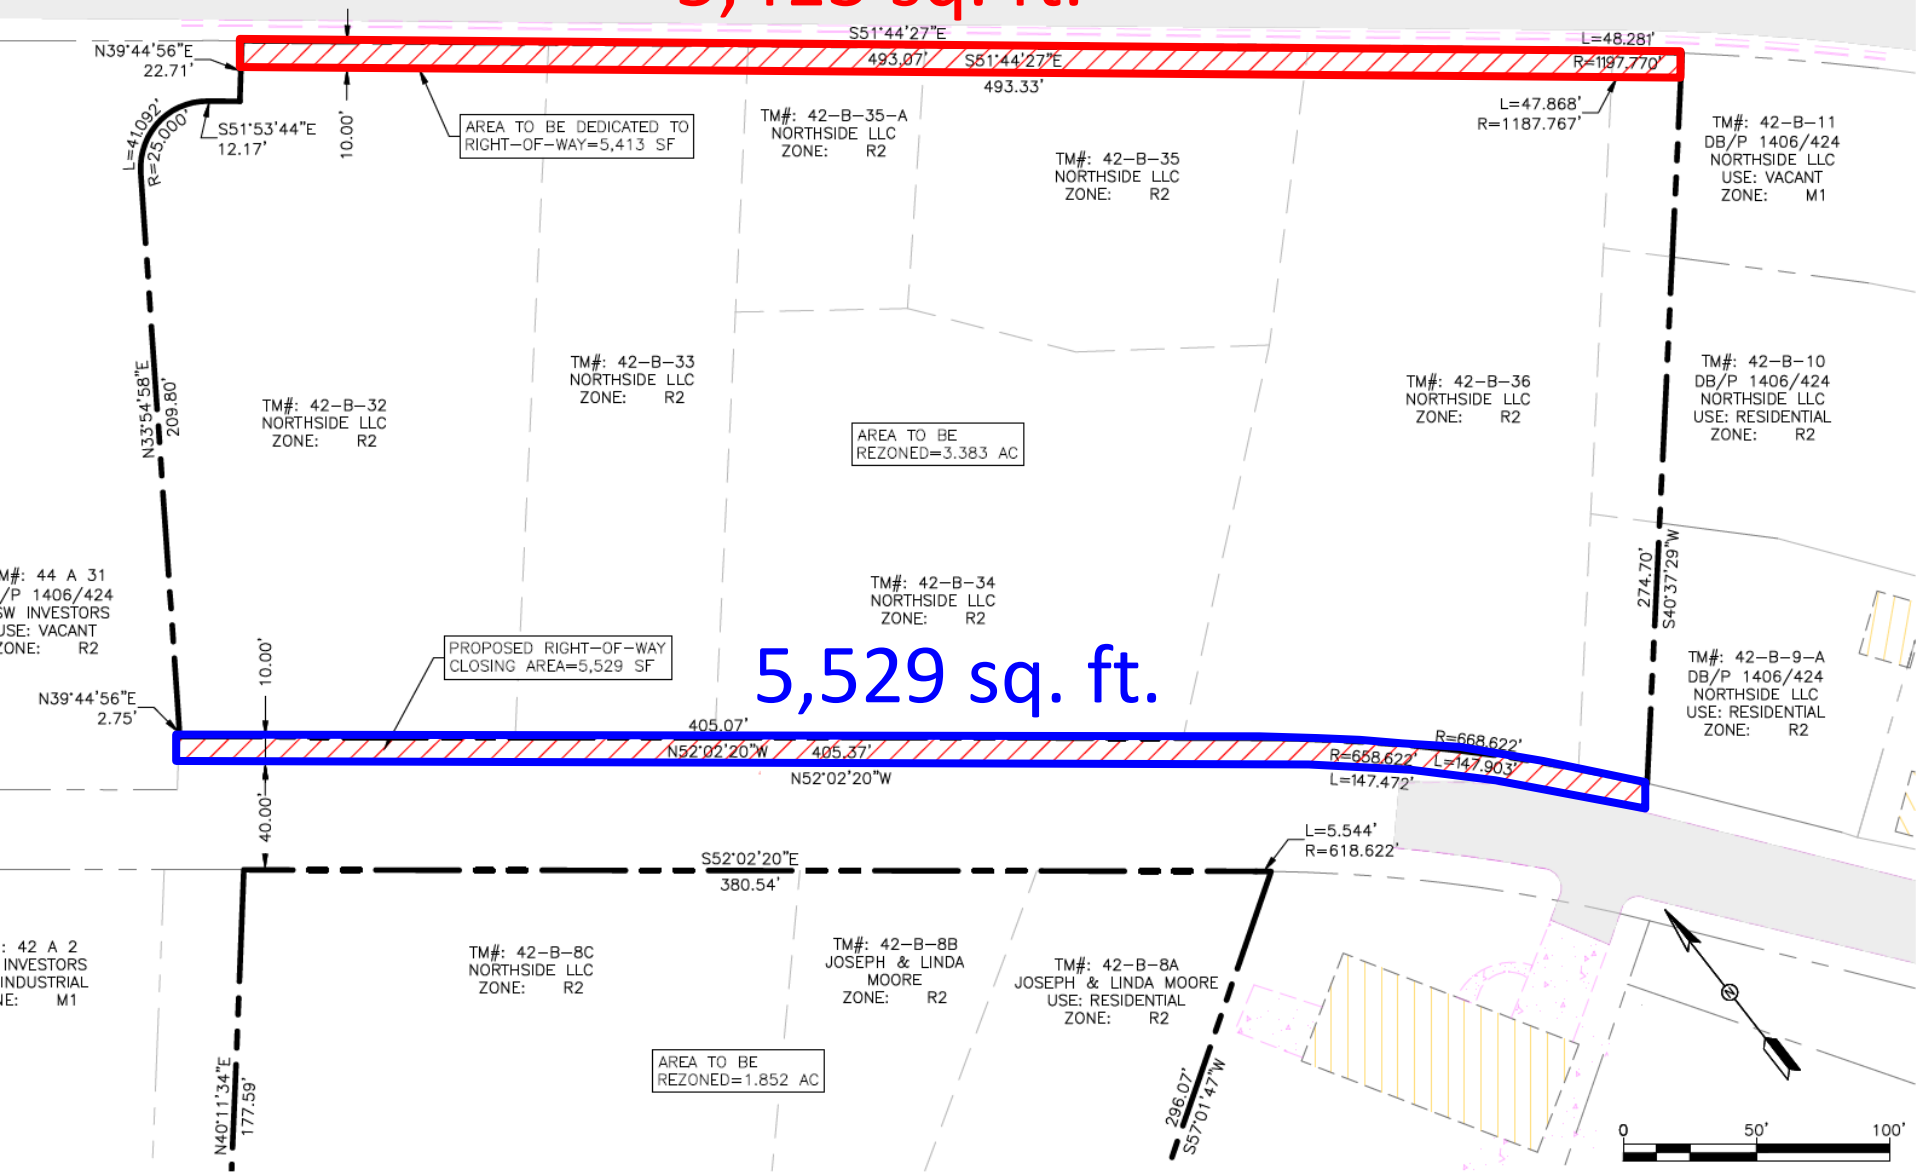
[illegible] sq. ft.

S51°44'27"E
493.07'
S51°44'27"E
493.33'
L=48.281'
R=1197.770'
N39°44'56"E
22.71'
L=41.092'
R=25.000'
S51°53'44"E
12.17'
10.00'
AREA TO BE DEDICATED TO RIGHT-OF-WAY=5,413 SF
TM#: 42-B-35-A
NORTHSIDE LLC
ZONE: R2
L=47.868'
R=1187.767'
TM#: 42-B-35
NORTHSIDE LLC
ZONE: R2
TM#: 42-B-11
DB/P 1406/424
NORTHSIDE LLC
USE: VACANT
ZONE: M1

TM#: 42-B-33
NORTHSIDE LLC
ZONE: R2
TM#: 42-B-32
NORTHSIDE LLC
ZONE: R2
N33°54'58"E
209.80'
AREA TO BE REZONED=3.383 AC
TM#: 42-B-36
NORTHSIDE LLC
ZONE: R2
TM#: 42-B-10
DB/P 1406/424
NORTHSIDE LLC
USE: RESIDENTIAL
ZONE: R2

M#: 44 A 31
/P 1406/424
W INVESTORS
USE: VACANT
ZONE: R2
TM#: 42-B-34
NORTHSIDE LLC
ZONE: R2
274.70'
S40°37'29"W
10.00'
PROPOSED RIGHT-OF-WAY CLOSING AREA=5,529 SF
5,529 sq. ft.
TM#: 42-B-9-A
DB/P 1406/424
NORTHSIDE LLC
USE: RESIDENTIAL
ZONE: R2
N39°44'56"E
2.75'
405.07'
N52°02'20"W
405.37'
N52°02'20"W
R=668.622'
L=147.903'
R=658.622'
L=147.472'
40.00'
L=5.544'
R=618.622'
S52°02'20"E
380.54'

: 42 A 2
INVESTORS
INDUSTRIAL
E: M1
TM#: 42-B-8C
NORTHSIDE LLC
ZONE: R2
TM#: 42-B-8B
JOSEPH & LINDA MOORE
ZONE: R2
TM#: 42-B-8A
JOSEPH & LINDA MOORE
USE: RESIDENTIAL
ZONE: R2
AREA TO BE REZONED=1.852 AC
N40°11'34"E
177.59'
296.07'
S57°01'47"W
0
50'
100'